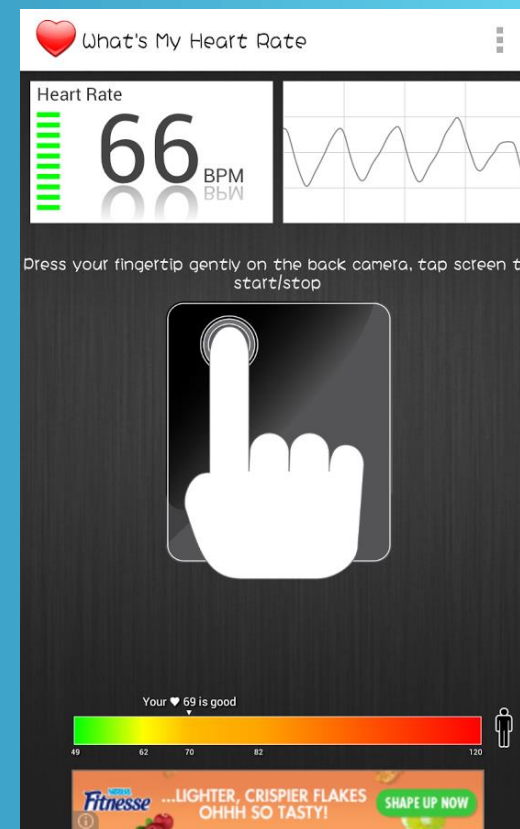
What's My Heart Rate

Heart Rate
66 BPM

Press your fingertip gently on the back camera, tap screen t start/stop

Your ♥ 69 is good

49 62 70 82 120

Nestlé Fitnesse ...LIGHTER, CRISPIER FLAKES OHHH SO TASTY! SHAPE UP NOW